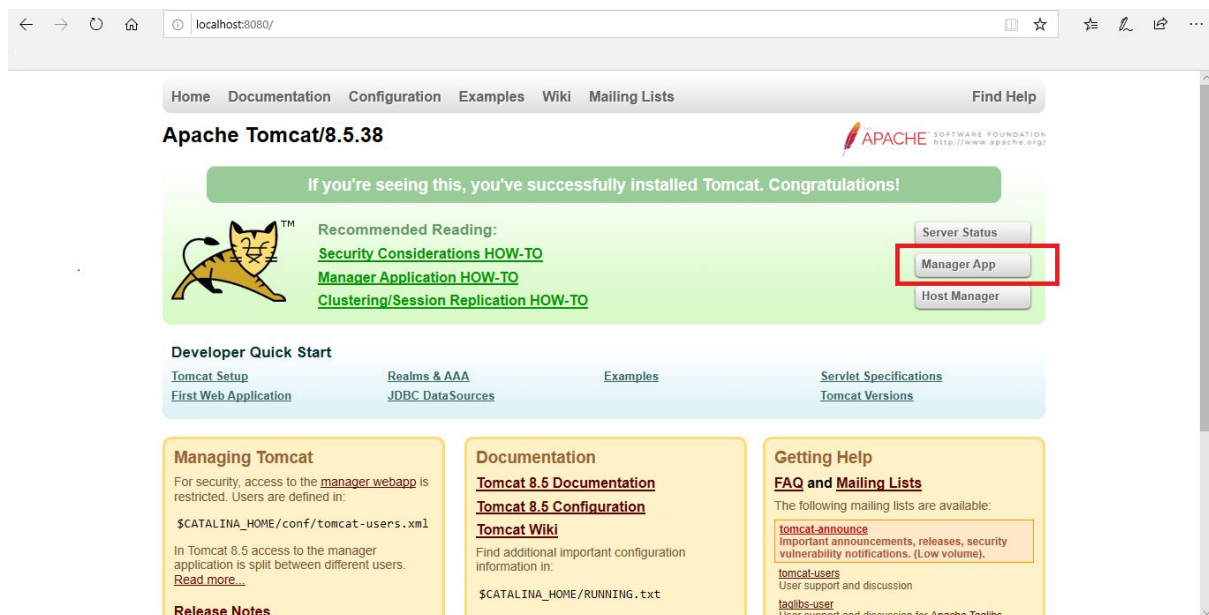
localhost:8080/

Home Documentation Configuration Examples Wiki Mailing Lists

Find Help

Apache Tomcat/8.5.38

APACHE SOFTWARE FOUNDATION http://www.apache.org/

If you're seeing this, you've successfully installed Tomcat. Congratulations!

Recommended Reading:

Security Considerations HOW-TO

Manager Application HOW-TO

Clustering/Session Replication HOW-TO

Server Status

Manager App

Host Manager

Developer Quick Start

Tomcat Setup

First Web Application

Realms & AAA

JDBC DataSources

Examples

Servlet Specifications

Tomcat Versions

Managing Tomcat

For security, access to the manager webapp is restricted. Users are defined in:

$CATALINA_HOME/conf/tomcat-users.xml

In Tomcat 8.5 access to the manager application is split between different users. Read more...

Release Notes

Documentation

Tomcat 8.5 Documentation

Tomcat 8.5 Configuration

Tomcat Wiki

Find additional important configuration information in:

$CATALINA_HOME/RUNNING.txt

Getting Help

FAQ and Mailing Lists

The following mailing lists are available:

tomcat-announce
Important announcements, releases, security vulnerability notifications. (Low volume).

tomcat-users
User support and discussion

taglibs-user
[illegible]